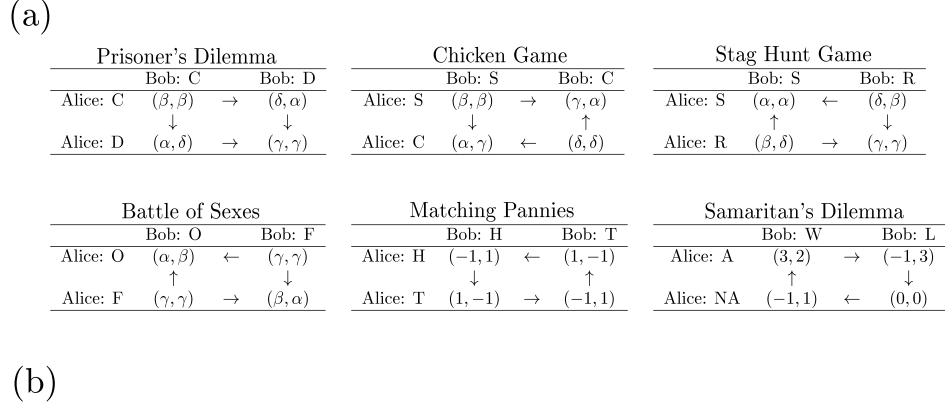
(a)

Prisoner's Dilemma

| | Bob: C | | Bob: D |
|---|---|---|---|
| Alice: C | $(\beta,\beta)$ | $\rightarrow$ | $(\delta,\alpha)$ |
| | $\downarrow$ | | $\downarrow$ |
| Alice: D | $(\alpha,\delta)$ | $\rightarrow$ | $(\gamma,\gamma)$ |

Chicken Game

| | Bob: S | | Bob: C |
|---|---|---|---|
| Alice: S | $(\beta,\beta)$ | $\rightarrow$ | $(\gamma,\alpha)$ |
| | $\downarrow$ | | $\uparrow$ |
| Alice: C | $(\alpha,\gamma)$ | $\leftarrow$ | $(\delta,\delta)$ |

Stag Hunt Game

| | Bob: S | | Bob: R |
|---|---|---|---|
| Alice: S | $(\alpha,\alpha)$ | $\leftarrow$ | $(\delta,\beta)$ |
| | $\uparrow$ | | $\downarrow$ |
| Alice: R | $(\beta,\delta)$ | $\rightarrow$ | $(\gamma,\gamma)$ |

Battle of Sexes

| | Bob: O | | Bob: F |
|---|---|---|---|
| Alice: O | $(\alpha,\beta)$ | $\leftarrow$ | $(\gamma,\gamma)$ |
| | $\uparrow$ | | $\downarrow$ |
| Alice: F | $(\gamma,\gamma)$ | $\rightarrow$ | $(\beta,\alpha)$ |

Matching Pannies

| | Bob: H | | Bob: T |
|---|---|---|---|
| Alice: H | $(-1,1)$ | $\leftarrow$ | $(1,-1)$ |
| | $\downarrow$ | | $\uparrow$ |
| Alice: T | $(1,-1)$ | $\rightarrow$ | $(-1,1)$ |

Samaritan's Dilemma

| | Bob: W | | Bob: L |
|---|---|---|---|
| Alice: A | $(3,2)$ | $\rightarrow$ | $(-1,3)$ |
| | $\uparrow$ | | $\downarrow$ |
| Alice: NA | $(-1,1)$ | $\leftarrow$ | $(0,0)$ |

(b)